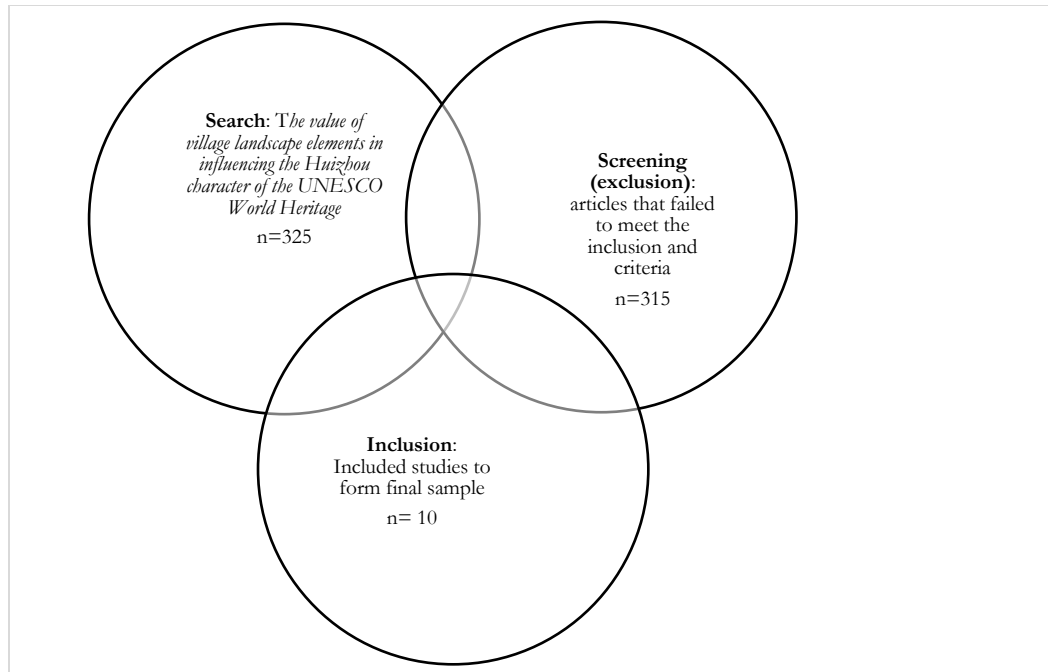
**Search**: T*he value of village landscape elements in influencing the Huizhou character of the UNESCO World Heritage*

n=325

**Screening (exclusion)**: articles that failed to meet the inclusion and criteria

n=315

**Inclusion**: Included studies to form final sample

n= 10